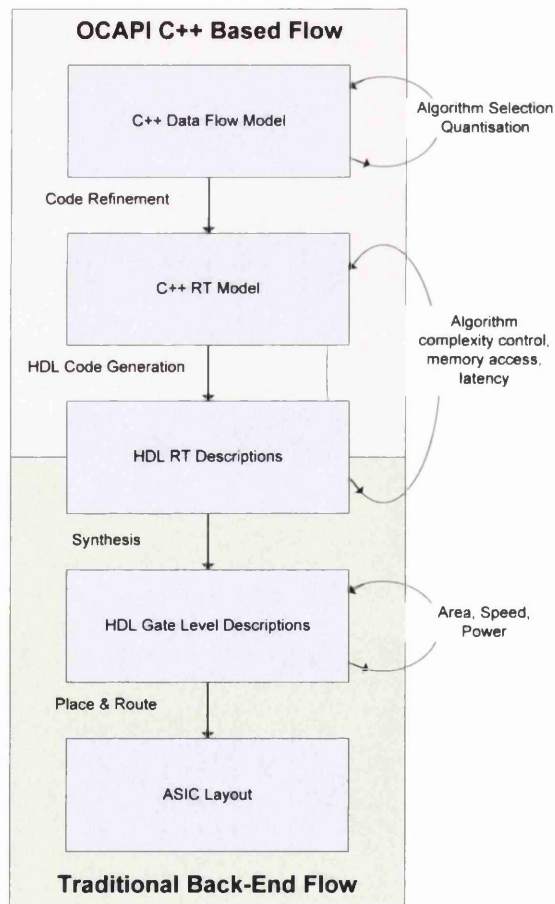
OCAPI C++ Based Flow

C++ Data Flow Model

Algorithm Selection
Quantisation

Code Refinement

C++ RT Model

Algorithm complexity control, memory access, latency

HDL Code Generation

HDL RT Descriptions

Synthesis

HDL Gate Level Descriptions

Area, Speed, Power

Place & Route

ASIC Layout

Traditional Back-End Flow